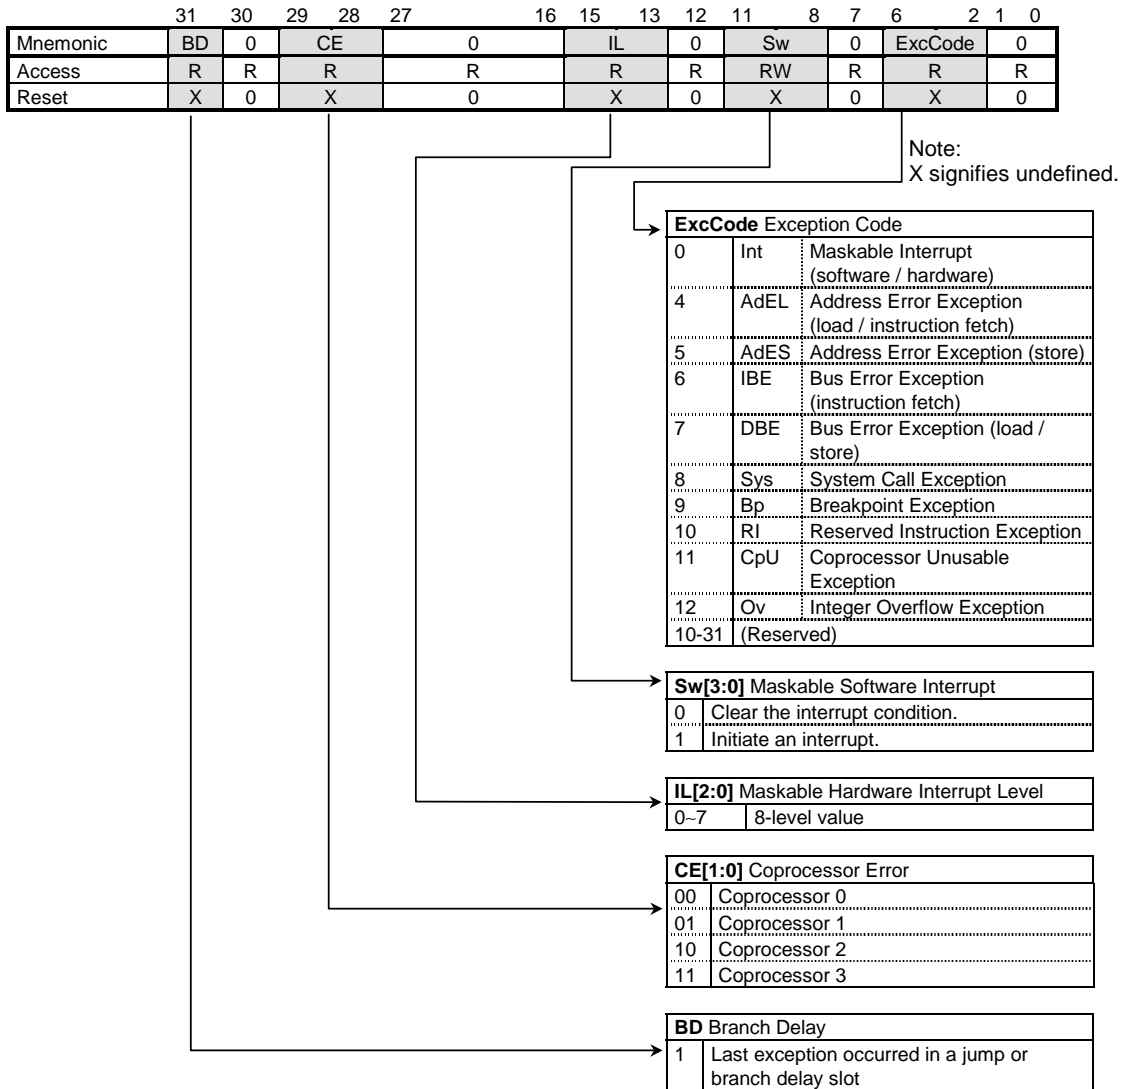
31 30 29 28 27 16 15 13 12 11 8 7 6 2 1 0

| Mnemonic | BD | 0 | CE | 0 | IL | 0 | Sw | 0 | ExcCode | 0 |
|---|---|---|---|---|---|---|---|---|---|---|
| Access | R | R | R | R | R | R | RW | R | R | R |
| Reset | X | 0 | X | 0 | X | 0 | X | 0 | X | 0 |

Note:
X signifies undefined.

| **ExcCode** Exception Code | | |
|---|---|---|
| 0 | Int | Maskable Interrupt (software / hardware) |
| 4 | AdEL | Address Error Exception (load / instruction fetch) |
| 5 | AdES | Address Error Exception (store) |
| 6 | IBE | Bus Error Exception (instruction fetch) |
| 7 | DBE | Bus Error Exception (load / store) |
| 8 | Sys | System Call Exception |
| 9 | Bp | Breakpoint Exception |
| 10 | RI | Reserved Instruction Exception |
| 11 | CpU | Coprocessor Unusable Exception |
| 12 | Ov | Integer Overflow Exception |
| 10-31 | (Reserved) | |

| **Sw[3:0]** Maskable Software Interrupt | |
|---|---|
| 0 | Clear the interrupt condition. |
| 1 | Initiate an interrupt. |

| **IL[2:0]** Maskable Hardware Interrupt Level | |
|---|---|
| 0~7 | 8-level value |

| **CE[1:0]** Coprocessor Error | |
|---|---|
| 00 | Coprocessor 0 |
| 01 | Coprocessor 1 |
| 10 | Coprocessor 2 |
| 11 | Coprocessor 3 |

| **BD** Branch Delay | |
|---|---|
| 1 | Last exception occurred in a jump or branch delay slot |